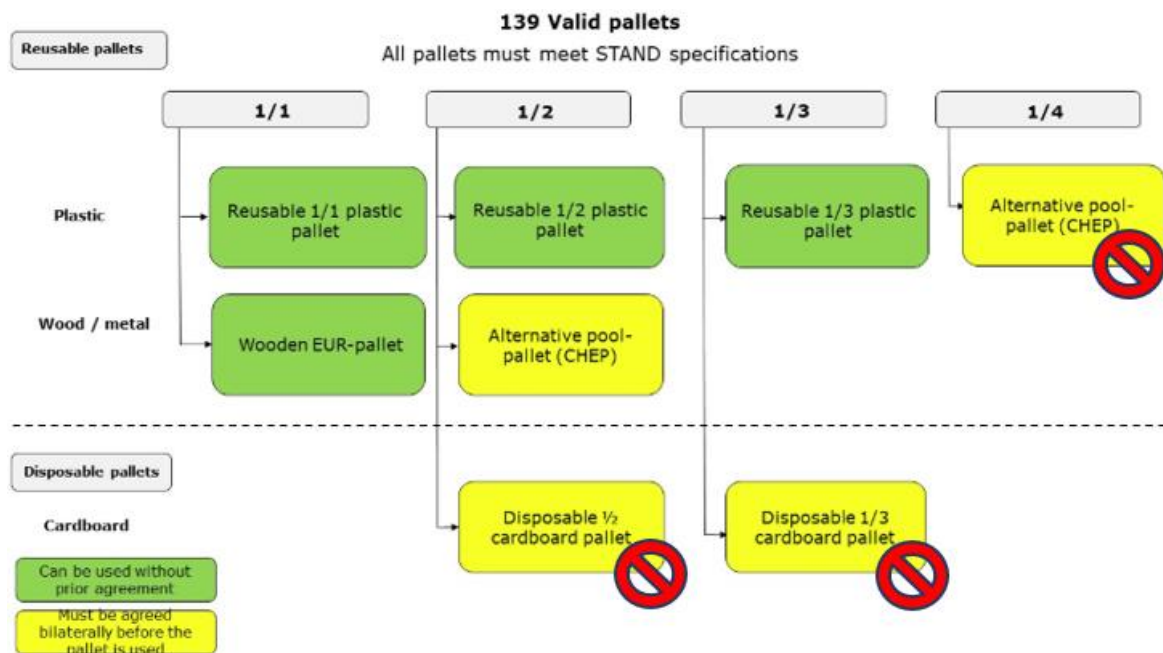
139 Valid pallets

All pallets must meet STAND specifications

Reusable pallets

1/1

1/2

1/3

1/4

Plastic

Reusable 1/1 plastic pallet

Reusable 1/2 plastic pallet

Reusable 1/3 plastic pallet

Alternative pool-pallet (CHEP)

Wood / metal

Wooden EUR-pallet

Alternative pool-pallet (CHEP)

Disposable pallets

Cardboard

Disposable ½ cardboard pallet

Disposable 1/3 cardboard pallet

Can be used without prior agreement

Must be agreed bilaterally before the pallet is used